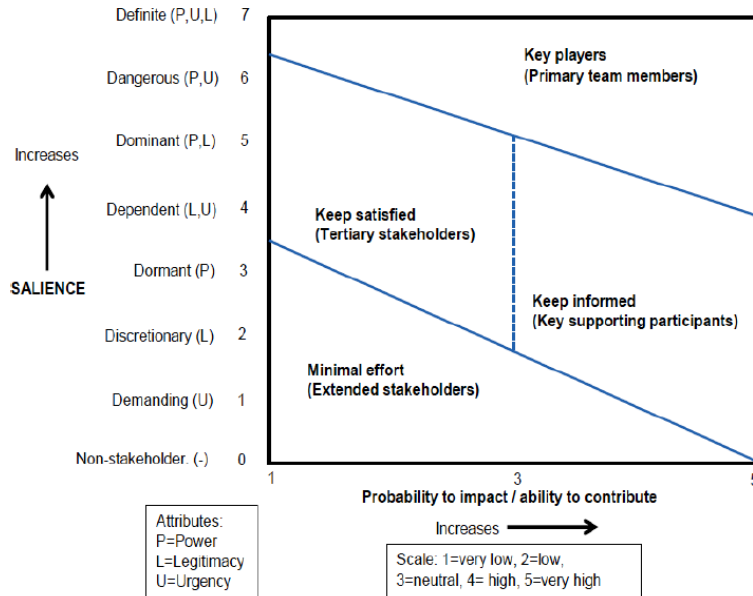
Definite (P,U,L) 7
Dangerous (P,U) 6
Dominant (P,L) 5
Dependent (L,U) 4
Dormant (P) 3
Discretionary (L) 2
Demanding (U) 1
Non-stakeholder. (-) 0

Increases

SALIENCE

Key players
(Primary team members)

Keep satisfied
(Tertiary stakeholders)

Keep informed
(Key supporting participants)

Minimal effort
(Extended stakeholders)

1
3
5

Probability to impact / ability to contribute

Increases

Attributes:
P=Power
L=Legitimacy
U=Urgency

Scale: 1=very low, 2=low, 3=neutral, 4= high, 5=very high